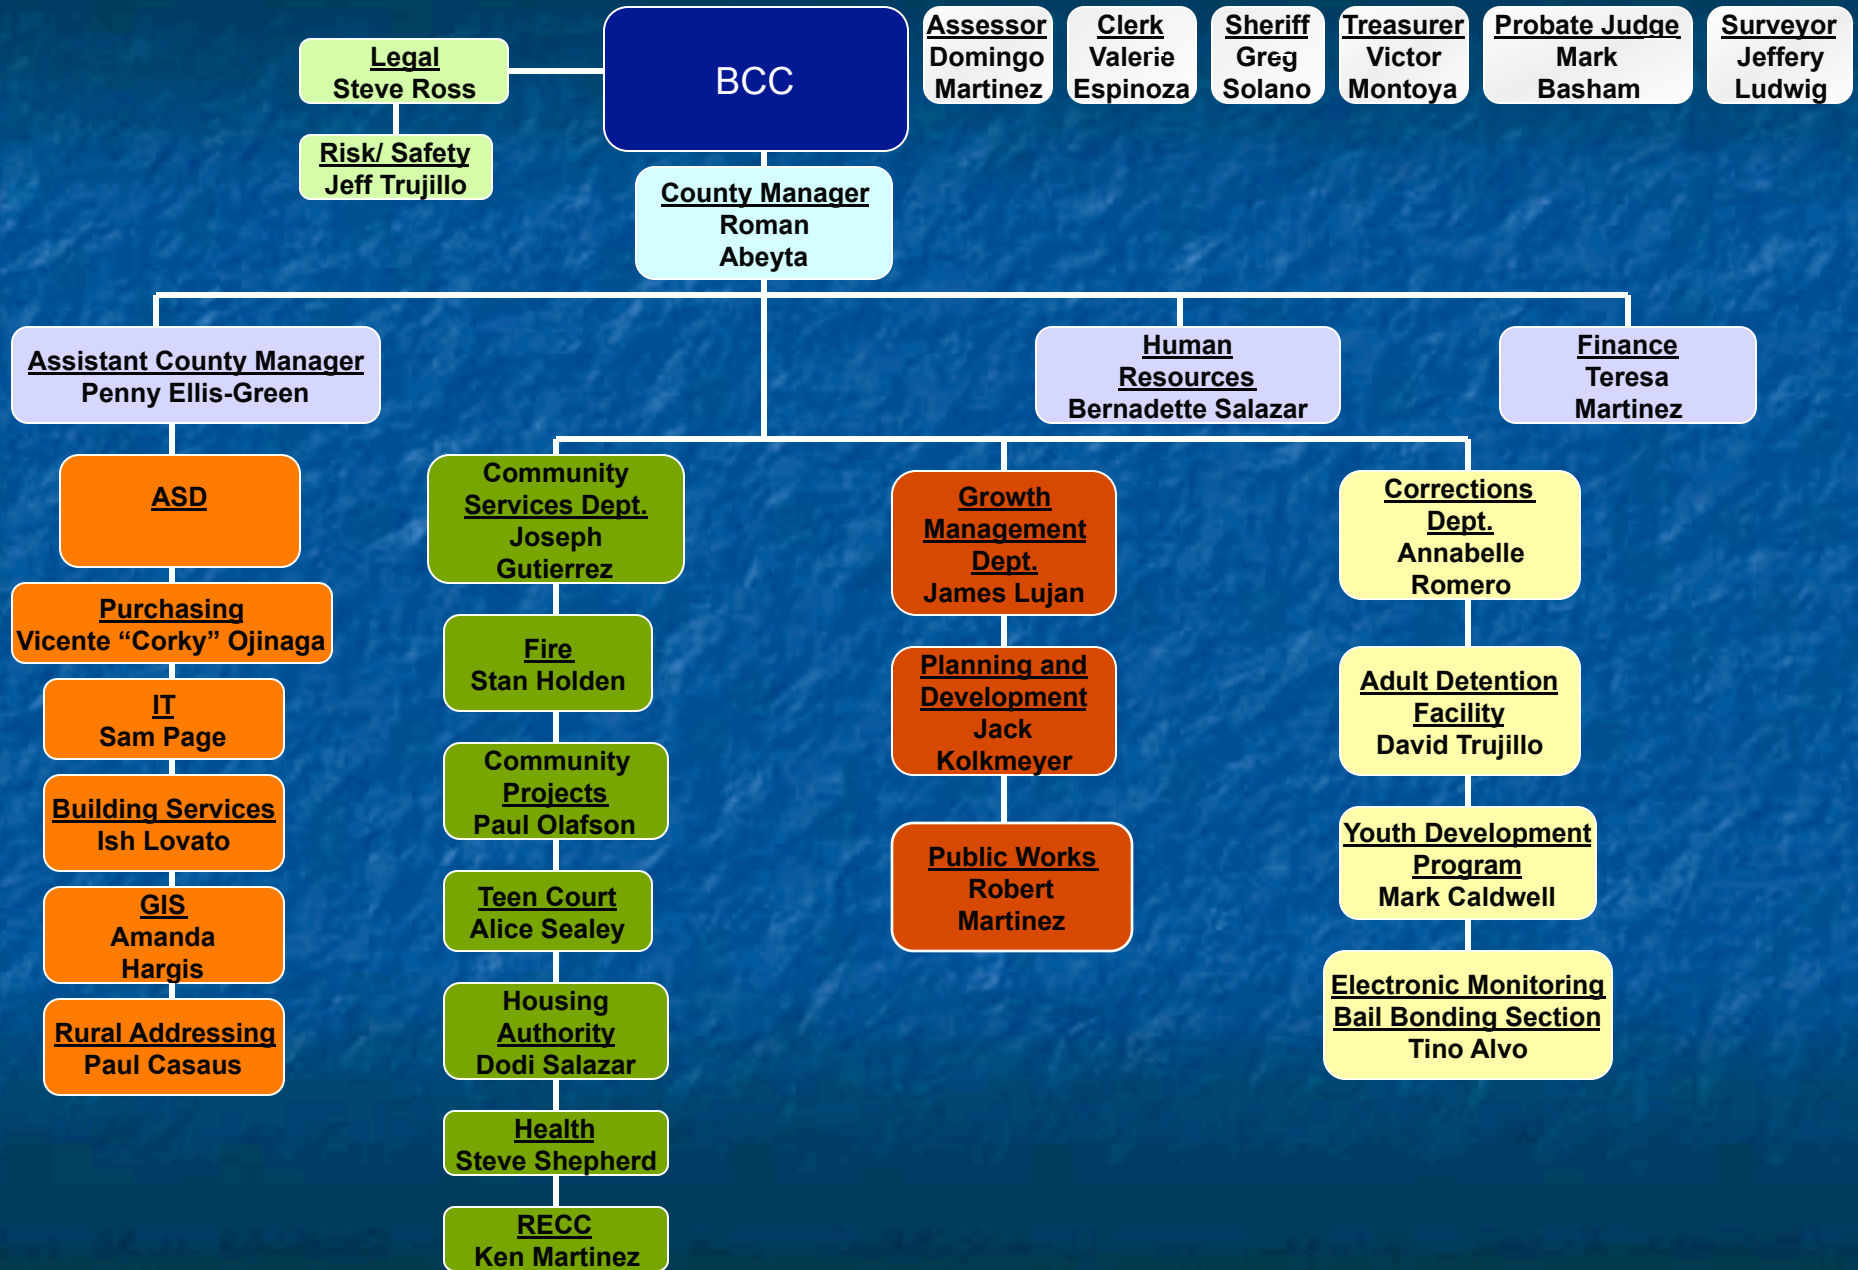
Legal
Steve Ross

Risk/ Safety
Jeff Trujillo

BCC

Assessor
Domingo Martinez

Clerk
Valerie Espinoza

Sheriff
Greg Solano

Treasurer
Victor Montoya

Probate Judge
Mark Basham

Surveyor
Jeffery Ludwig

County Manager
Roman Abeyta

Assistant County Manager
Penny Ellis-Green

Human Resources
Bernadette Salazar

Finance
Teresa Martinez

ASD

Purchasing
Vicente “Corky” Ojinaga

IT
Sam Page

Building Services
Ish Lovato

GIS
Amanda Hargis

Rural Addressing
Paul Casaus

Community Services Dept.
Joseph Gutierrez

Fire
Stan Holden

Community Projects
Paul Olafson

Teen Court
Alice Sealey

Housing Authority
Dodi Salazar

Health
Steve Shepherd

RECC
Ken Martinez

Growth Management Dept.
James Lujan

Planning and Development
Jack Kolkmeyer

Public Works
Robert Martinez

Corrections Dept.
Annabelle Romero

Adult Detention Facility
David Trujillo

Youth Development Program
Mark Caldwell

Electronic Monitoring
Bail Bonding Section
Tino Alvo